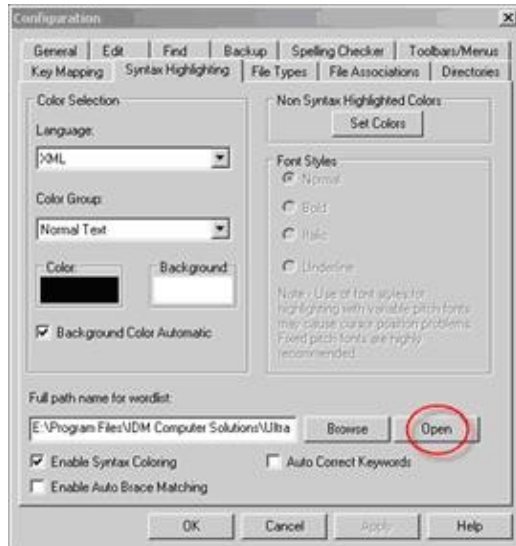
Configuration

General | Edit | Find | Backup | Spelling Checker | Toolbars/Menus
Key Mapping | Syntax Highlighting | File Types | File Associations | Directories

Color Selection
Language:
XML
Color Group:
Normal Text
Color:
Background:
Background Color Automatic

Non Syntax Highlighted Colors
Set Colors

Font Styles
Normal
Bold
Italic
Underline

Note - Use of font styles for highlighting with variable pitch fonts may cause cursor position problems. Fixed pitch fonts are highly recommended.

Full path name for wordlist:
E:\Program Files\IDM Computer Solutions\Ultra
Browse
Open

Enable Syntax Coloring
Auto Correct Keywords
Enable Auto Brace Matching

OK
Cancel
Apply
Help